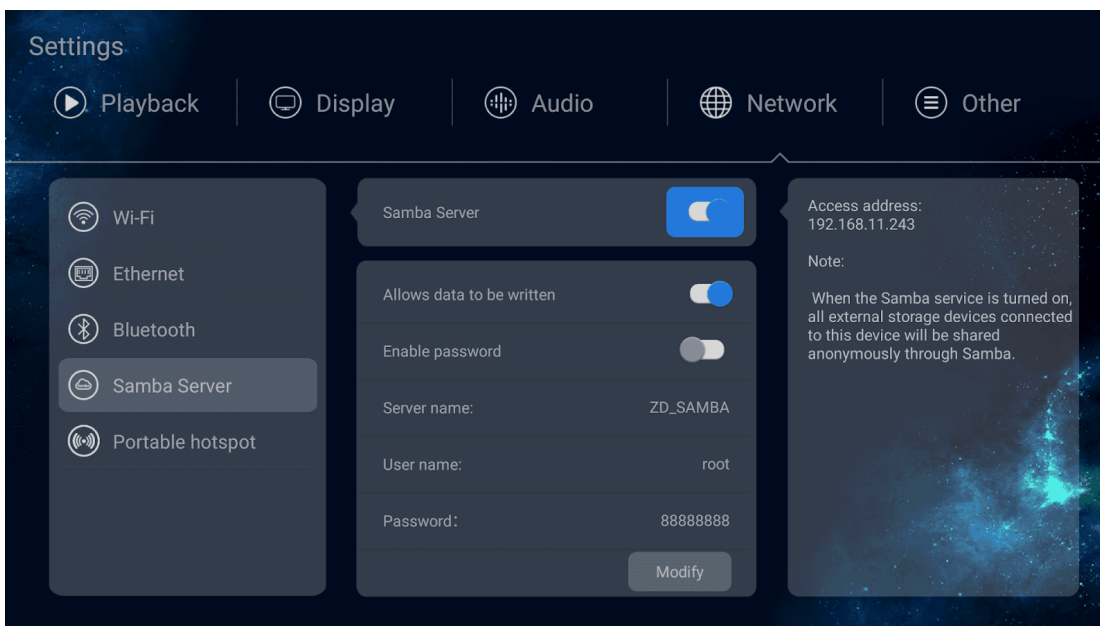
Settings

Playback | Display | Audio | Network | Other

Wi-Fi

Ethernet

Bluetooth

Samba Server

Portable hotspot

Samba Server

Allows data to be written

Enable password

Server name: ZD_SAMBA

User name: root

Password: 88888888

Modify

Access address:
192.168.11.243

Note:

When the Samba service is turned on, all external storage devices connected to this device will be shared anonymously through Samba.